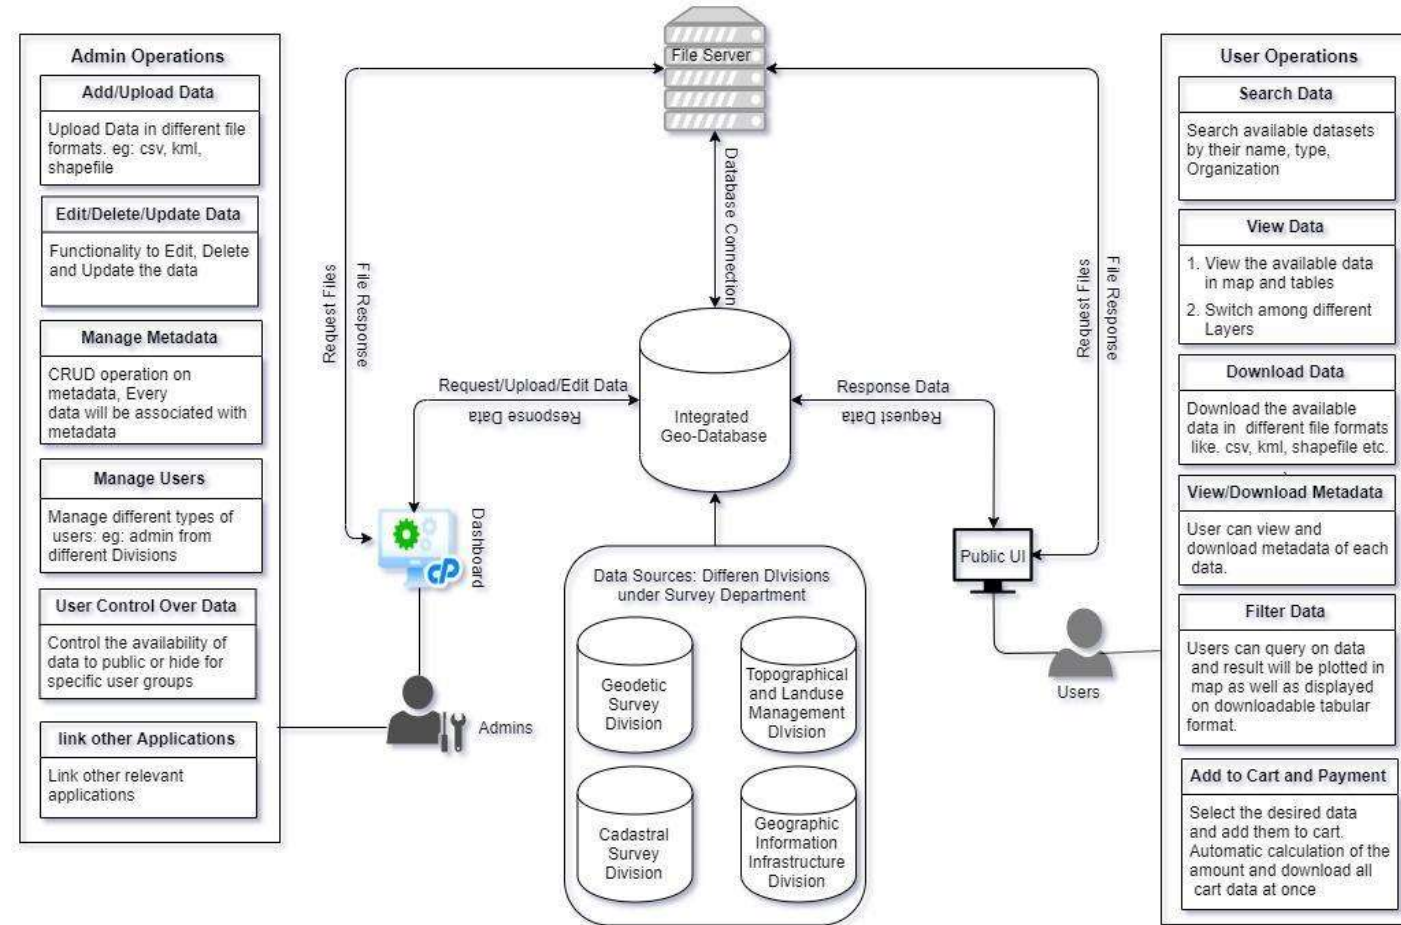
Admin Operations

Add/Upload Data

Upload Data in different file formats. eg: csv, kml, shapefile

Edit/Delete/Update Data

Functionality to Edit, Delete and Update the data

Manage Metadata

CRUD operation on metadata, Every data will be associated with metadata

Manage Users

Manage different types of users: eg: admin from different Divisions

User Control Over Data

Control the availability of data to public or hide for specific user groups

link other Applications

Link other relevant applications

File Server

Request Files

File Response

Database Connection

Request/Upload/Edit Data

Response Data

Integrated Geo-Database

Response Data

Request Data

Dashboard

Admins

Data Sources: Differen DIvisions under Survey Department

Geodetic Survey Division

Topographical and Landuse Management DIvision

Cadastral Survey Division

Geographic Information Infrastructure Division

Request Files

File Response

Public UI

Users

User Operations

Search Data

Search available datasets by their name, type, Organization

View Data

1. View the available data in map and tables

2. Switch among different Layers

Download Data

Download the available data in different file formats like. csv, kml, shapefile etc.

View/Download Metadata

User can view and download metadata of each data.

Filter Data

Users can query on data and result will be plotted in map as well as displayed on downloadable tabular format.

Add to Cart and Payment

Select the desired data and add them to cart. Automatic calculation of the amount and download all cart data at once